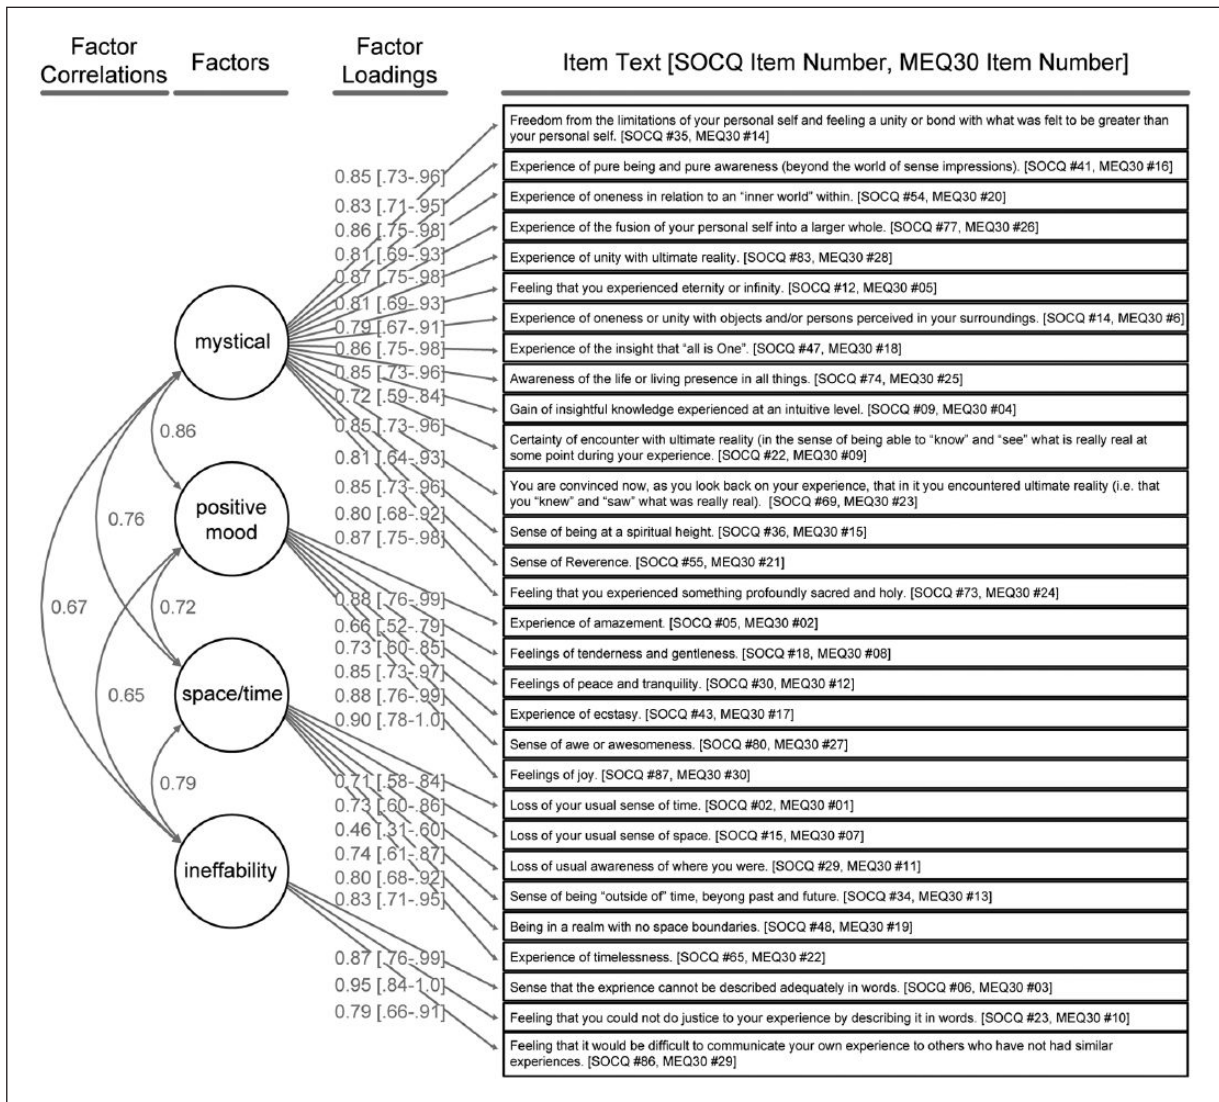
Factor Correlations

Factors

Factor Loadings

Item Text [SOCQ Item Number, MEQ30 Item Number]

mystical

positive mood

space/time

ineffability

0.86

0.76

0.67

0.72

0.65

0.79

0.85 [.73-.96]
0.83 [.71-.95]
0.86 [.75-.98]
0.81 [.69-.93]
0.87 [.75-.98]
0.81 [.69-.93]
0.79 [.67-.91]
0.86 [.75-.98]
0.85 [.73-.96]
0.72 [.59-.84]
0.85 [.73-.96]
0.81 [.64-.93]
0.85 [.73-.96]
0.80 [.68-.92]
0.87 [.75-.98]

0.88 [.76-.99]
0.66 [.52-.79]
0.73 [.60-.85]
0.85 [.73-.97]
0.88 [.76-.99]
0.90 [.78-1.0]

0.71 [.58-.84]
0.73 [.60-.86]
0.46 [.31-.60]
0.74 [.61-.87]
0.80 [.68-.92]
0.83 [.71-.95]

0.87 [.76-.99]
0.95 [.84-1.0]
0.79 [.66-.91]

Freedom from the limitations of your personal self and feeling a unity or bond with what was felt to be greater than your personal self. [SOCQ #35, MEQ30 #14]

Experience of pure being and pure awareness (beyond the world of sense impressions). [SOCQ #41, MEQ30 #16]

Experience of oneness in relation to an "inner world" within. [SOCQ #54, MEQ30 #20]

Experience of the fusion of your personal self into a larger whole. [SOCQ #77, MEQ30 #26]

Experience of unity with ultimate reality. [SOCQ #83, MEQ30 #28]

Feeling that you experienced eternity or infinity. [SOCQ #12, MEQ30 #05]

Experience of oneness or unity with objects and/or persons perceived in your surroundings. [SOCQ #14, MEQ30 #6]

Experience of the insight that "all is One". [SOCQ #47, MEQ30 #18]

Awareness of the life or living presence in all things. [SOCQ #74, MEQ30 #25]

Gain of insightful knowledge experienced at an intuitive level. [SOCQ #09, MEQ30 #04]

Certainty of encounter with ultimate reality (in the sense of being able to "know" and "see" what is really real at some point during your experience. [SOCQ #22, MEQ30 #09]

You are convinced now, as you look back on your experience, that in it you encountered ultimate reality (i.e. that you "knew" and "saw" what was really real). [SOCQ #69, MEQ30 #23]

Sense of being at a spiritual height. [SOCQ #36, MEQ30 #15]

Sense of Reverence. [SOCQ #55, MEQ30 #21]

Feeling that you experienced something profoundly sacred and holy. [SOCQ #73, MEQ30 #24]

Experience of amazement. [SOCQ #05, MEQ30 #02]

Feelings of tenderness and gentleness. [SOCQ #18, MEQ30 #08]

Feelings of peace and tranquility. [SOCQ #30, MEQ30 #12]

Experience of ecstasy. [SOCQ #43, MEQ30 #17]

Sense of awe or awesomeness. [SOCQ #80, MEQ30 #27]

Feelings of joy. [SOCQ #87, MEQ30 #30]

Loss of your usual sense of time. [SOCQ #02, MEQ30 #01]

Loss of your usual sense of space. [SOCQ #15, MEQ30 #07]

Loss of usual awareness of where you were. [SOCQ #29, MEQ30 #11]

Sense of being "outside of" time, beyong past and future. [SOCQ #34, MEQ30 #13]

Being in a realm with no space boundaries. [SOCQ #48, MEQ30 #19]

Experience of timelessness. [SOCQ #65, MEQ30 #22]

Sense that the exprience cannot be described adequately in words. [SOCQ #06, MEQ30 #03]

Feeling that you could not do justice to your experience by describing it in words. [SOCQ #23, MEQ30 #10]

Feeling that it would be difficult to communicate your own experience to others who have not had similar experiences. [SOCQ #86, MEQ30 #29]